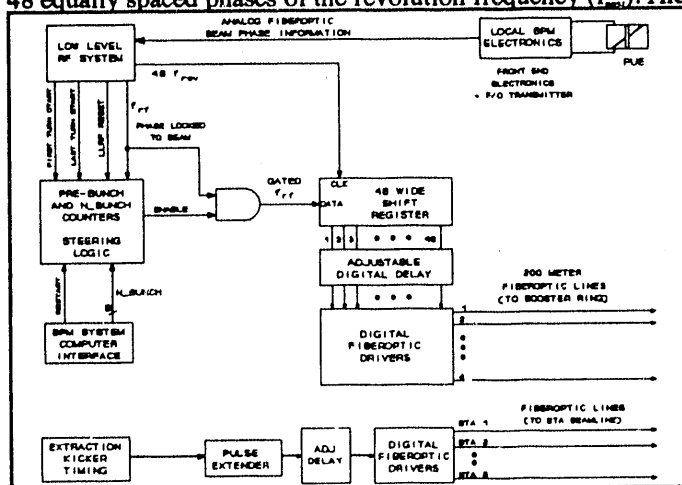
48 equally spaced phases of the revolution frequency ($f_{rev}$). The

ANALOG FIBEROPTIC BEAM PHASE INFORMATION

LOCAL BPM ELECTRONICS

PUE

FRONT END ELECTRONICS + F/O TRANSMITTER

LOW LEVEL RF SYSTEM

48 $f_{rev}$

FIRST TURN START

LAST TURN START

LLRF RESET

$f_{rf}$

PHASE LOCKED TO BEAM

GATED $f_{rf}$

CLK

DATA

48 WIDE SHIFT REGISTER

1 2 3 • • • 48

PRE-BUNCH AND N_BUNCH COUNTERS

ENABLE

STEERING LOGIC

ADJUSTABLE DIGITAL DELAY

200 METER FIBEROPTIC LINES (TO BOOSTER RING)

RESTART

N_BUNCH

BPM SYSTEM COMPUTER INTERFACE

DIGITAL FIBEROPTIC DRIVERS

1

2

48

FIBEROPTIC LINES (TO BTA BEAMLINE)

EXTRACTION KICKER TIMING

PULSE EXTENDER

ADJ DELAY

DIGITAL FIBEROPTIC DRIVERS

BTA 1

BTA 2

BTA 8